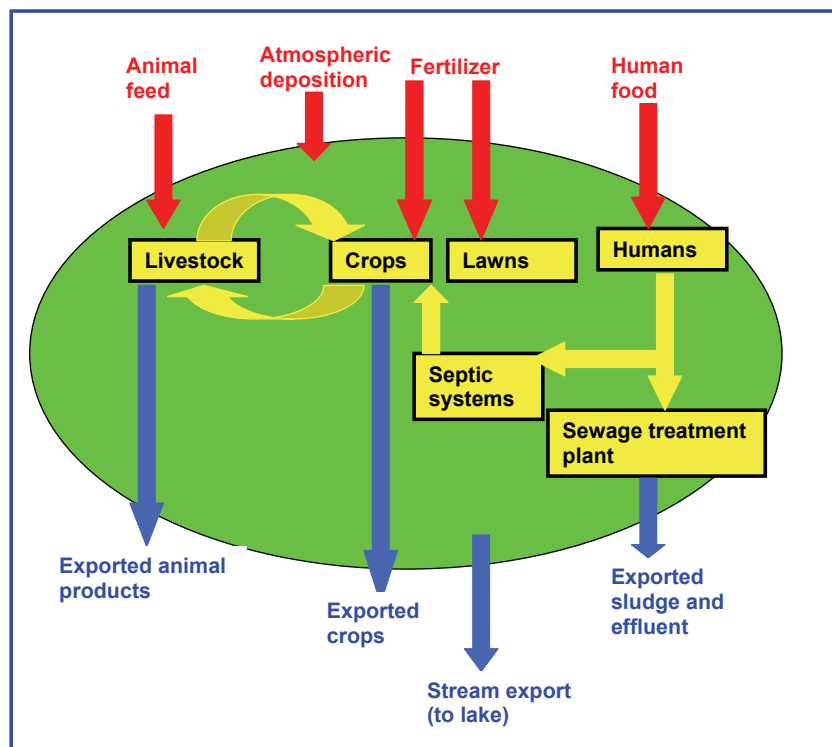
Animal feed

Atmospheric deposition

Fertilizer

Human food

Livestock

Crops

Lawns

Humans

Septic systems

Sewage treatment plant

Exported animal products

Exported crops

Stream export (to lake)

Exported sludge and effluent